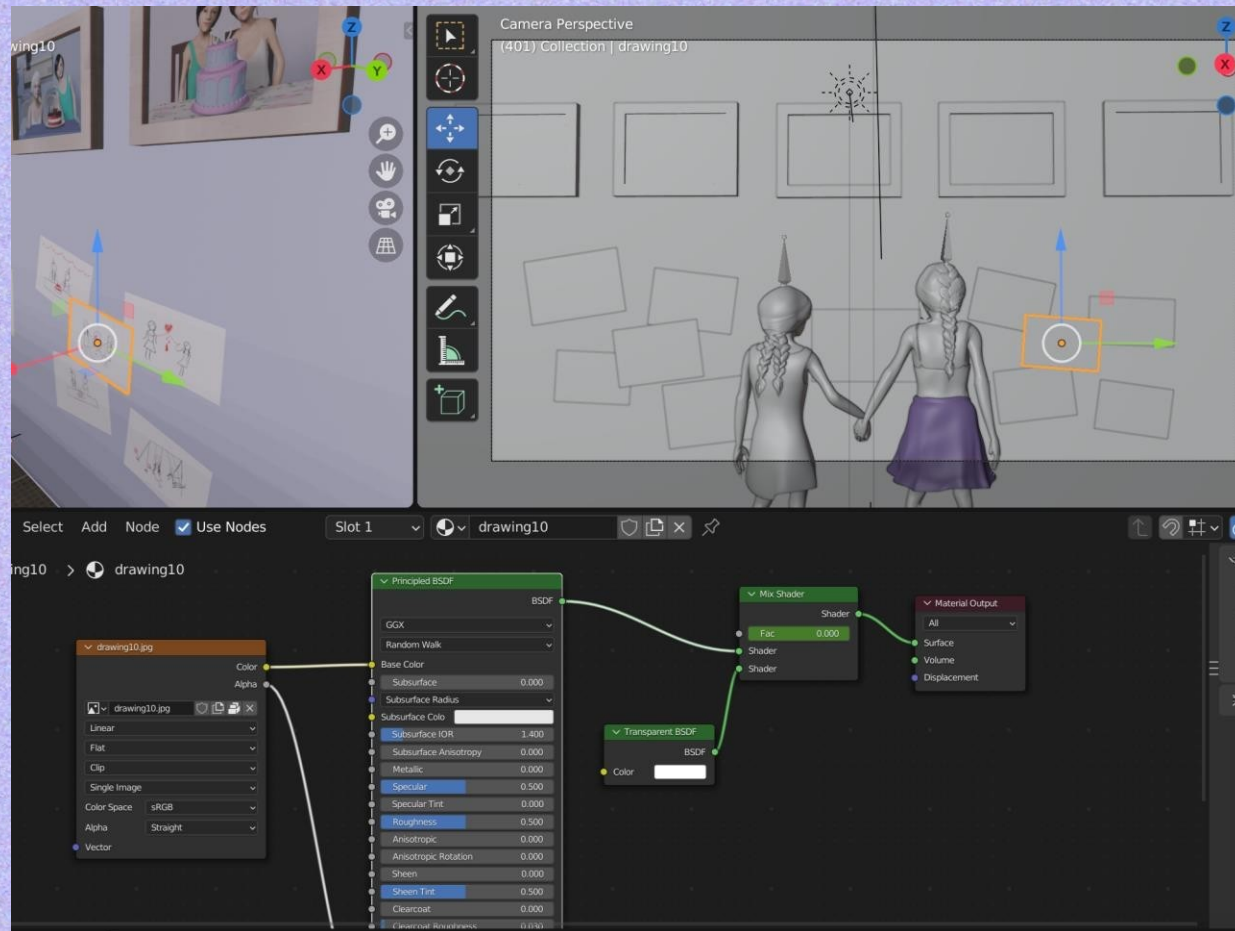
wing10

Camera Perspective
(401) Collection | drawing10

Select Add Node Use Nodes Slot 1 drawing10

ing10 > drawing10

drawing10.jpg
Color
Alpha
drawing10.jpg
Linear
Flat
Clip
Single Image
Color Space sRGB
Alpha Straight
Vector

Principled BSDF
BSDF
GGX
Random Walk
Base Color
Subsurface 0.000
Subsurface Radius
Subsurface Colo
Subsurface IOR 1.400
Subsurface Anisotropy 0.000
Metallic 0.000
Specular 0.500
Specular Tint 0.000
Roughness 0.500
Anisotropic 0.000
Anisotropic Rotation 0.000
Sheen 0.000
Sheen Tint 0.500
Clearcoat 0.000
Clearcoat Roughness 0.030

Mix Shader
Shader
Fac 0.000
Shader
Shader

Transparent BSDF
BSDF
Color

Material Output
All
Surface
Volume
Displacement